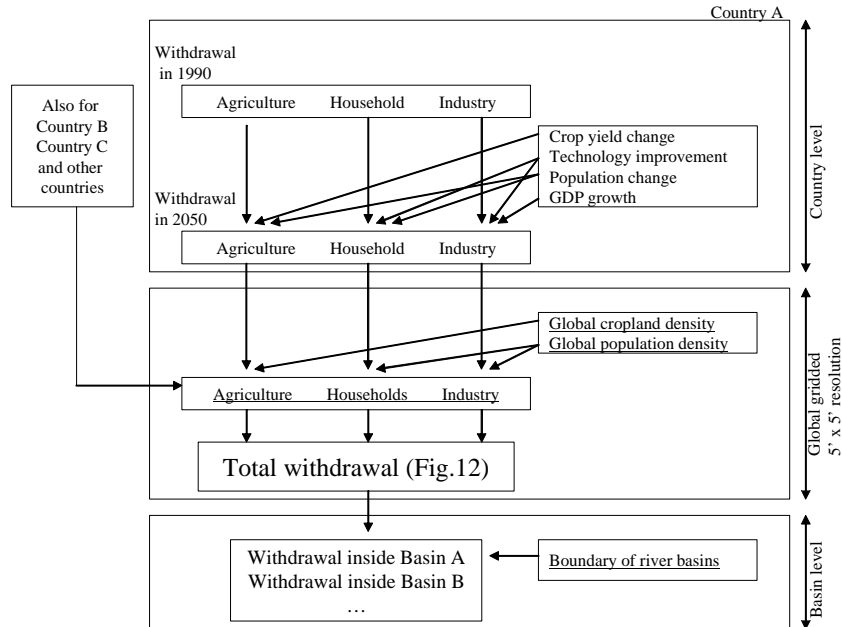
Country A

Withdrawal in 1990

Agriculture Household Industry

Also for Country B Country C and other countries

Crop yield change
Technology improvement
Population change
GDP growth

Withdrawal in 2050

Agriculture Household Industry

Country level

Global cropland density
Global population density

Agriculture Households Industry

Total withdrawal (Fig.12)

Global gridded 5' x 5' resolution

Withdrawal inside Basin A
Withdrawal inside Basin B
…

Boundary of river basins

Basin level